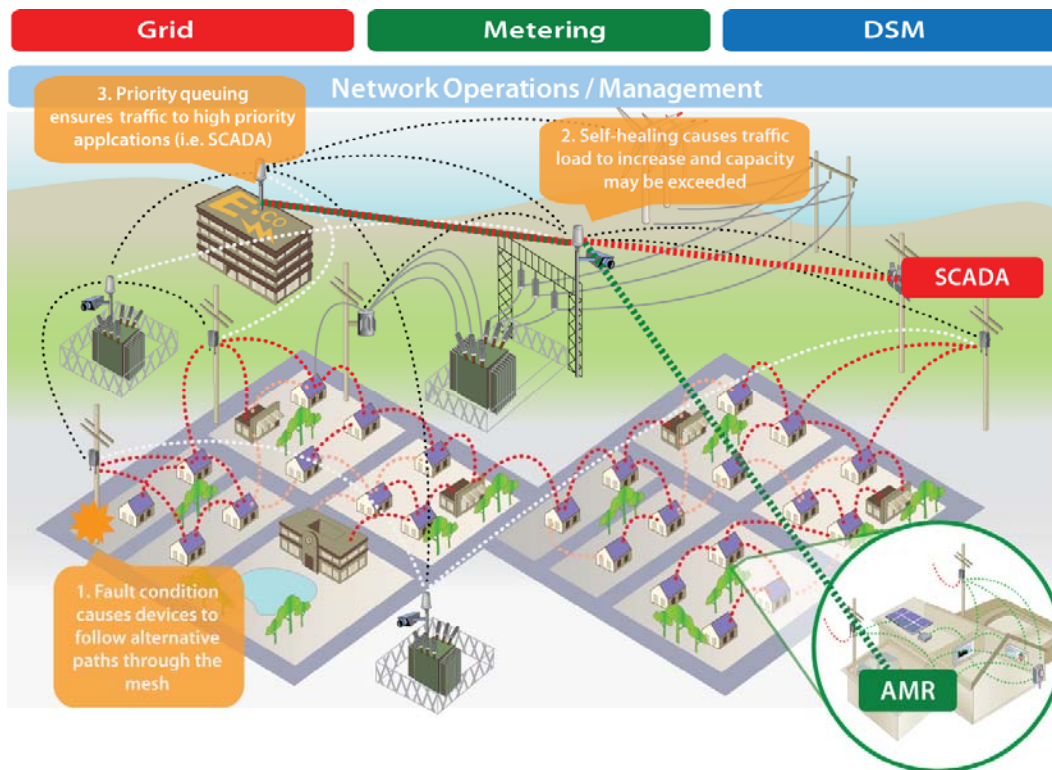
Grid

Metering

DSM

Network Operations / Management

3. Priority queuing ensures traffic to high priority applcations (i.e. SCADA)

2. Self-healing causes traffic load to increase and capacity may be exceeded

E.CO

SCADA

1. Fault condition causes devices to follow alternative paths through the mesh

AMR